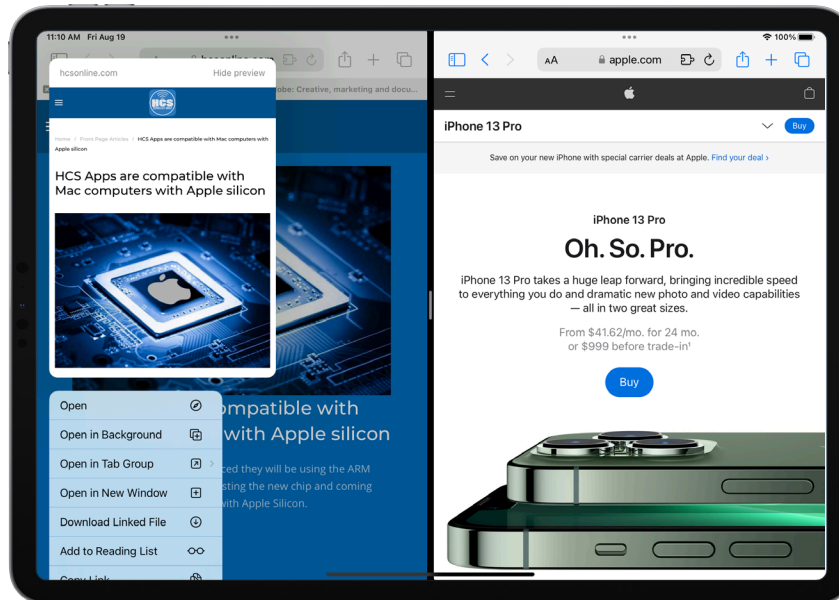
11:10 AM Fri Aug 19

hcsonline.com Hide preview

HCS

Home / Front Page Articles / HCS Apps are compatible with Mac computers with Apple silicon

HCS Apps are compatible with Mac computers with Apple silicon

obe: Creative, marketing and docu...

ompatible with
with Apple silicon

ced they will be using the ARM
sting the new chip and coming
with Apple Silicon.

Open
Open in Background
Open in Tab Group
Open in New Window
Download Linked File
Add to Reading List
Copy Link

100%

AA apple.com

iPhone 13 Pro Buy

Save on your new iPhone with special carrier deals at Apple. Find your deal ›

iPhone 13 Pro

Oh. So. Pro.

iPhone 13 Pro takes a huge leap forward, bringing incredible speed to everything you do and dramatic new photo and video capabilities — all in two great sizes.

From $41.62/mo. for 24 mo. or $999 before trade-in¹

Buy